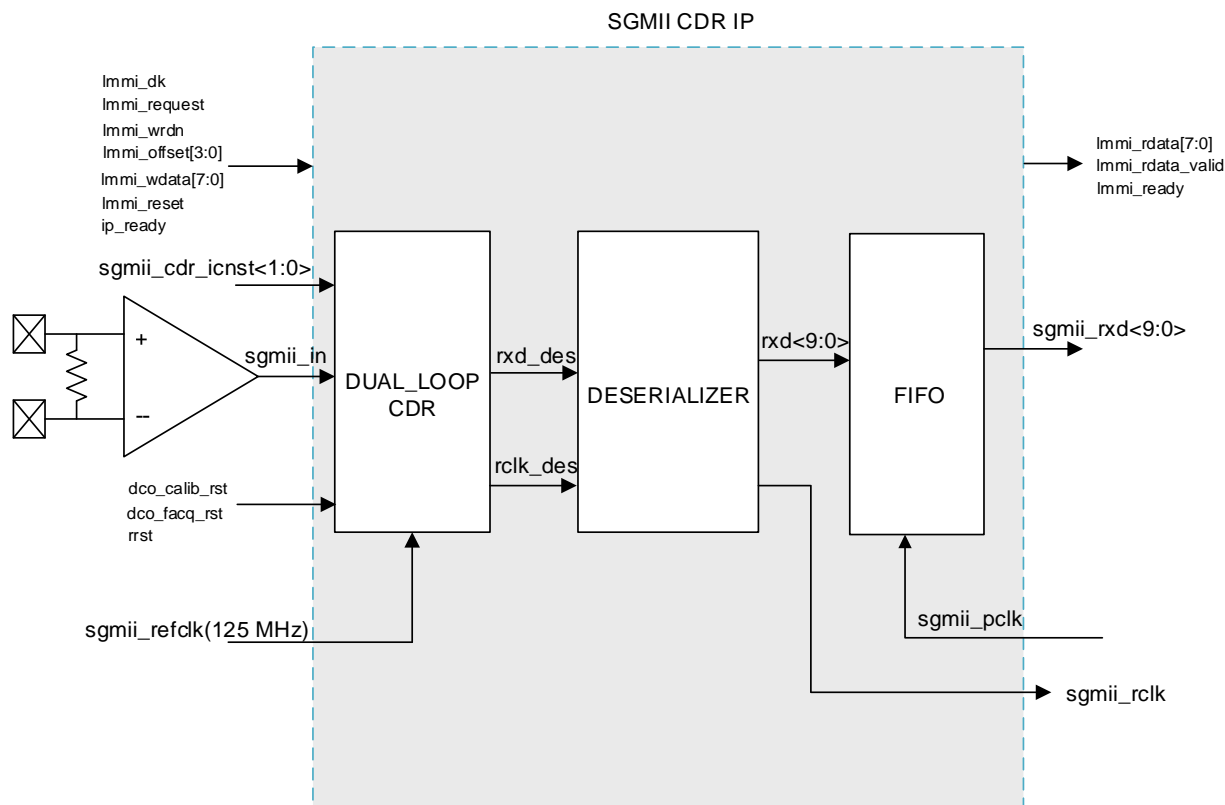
SGMII CDR IP

lmmi_dk
lmmi_request
lmmi_wrdn
lmmi_offset[3:0]
lmmi_wdata[7:0]
lmmi_reset
ip_ready

lmmi_rdata[7:0]
lmmi_rdata_valid
lmmi_ready

sgmii_cdr_icnst<1:0>

+
--

sgmii_in

DUAL_LOOP CDR

rxd_des

rclk_des

DESERIALIZER

rxd<9:0>

FIFO

sgmii_rxd<9:0>

dco_calib_rst
dco_facq_rst
rrst

sgmii_refclk(125 MHz)

sgmii_pclk

sgmii_rclk